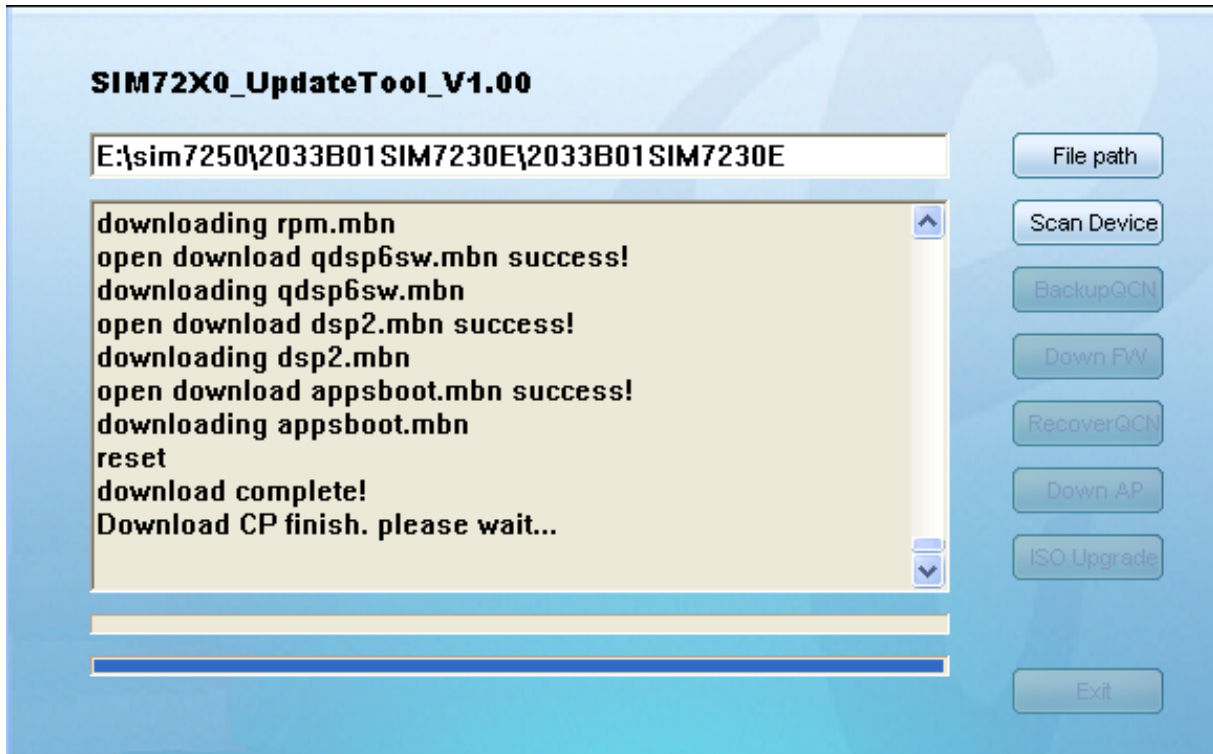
SIM72X0_UpdateTool_V1.00

E:\sim7250\2033B01SIM7230E\2033B01SIM7230E

File path

downloading rpm.mbn
open download qdsp6sw.mbn success!
downloading qdsp6sw.mbn
open download dsp2.mbn success!
downloading dsp2.mbn
open download appsboot.mbn success!
downloading appsboot.mbn
reset
download complete!
Download CP finish. please wait...

Scan Device

BackupQCN

Down FW

RecoverQCN

Down AP

ISO Upgrade

Exit